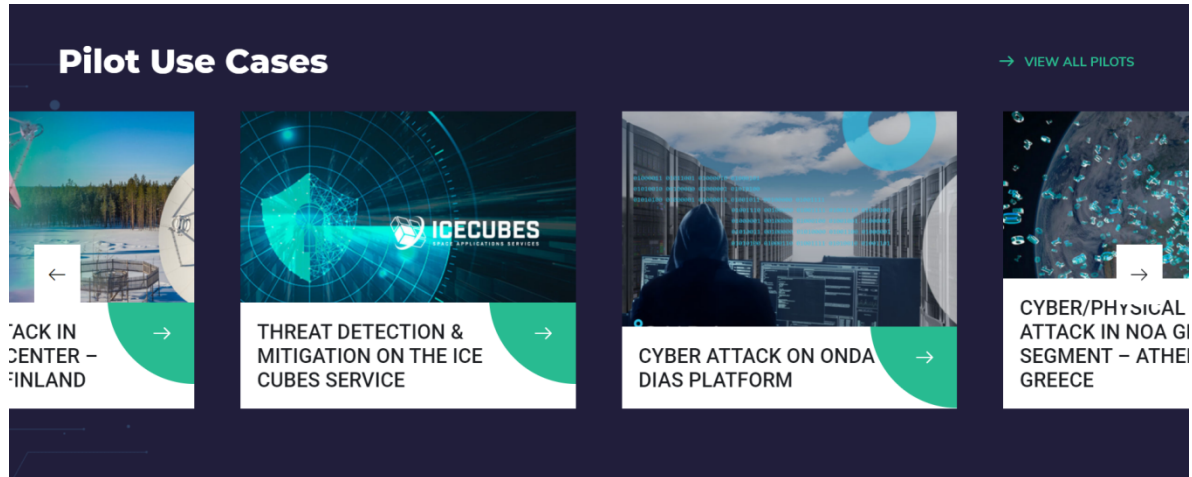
Pilot Use Cases

→ VIEW ALL PILOTS

←

TACK IN CENTER – FINLAND

→

ICECUBES
SPACE APPLICATIONS SERVICES

THREAT DETECTION & MITIGATION ON THE ICE CUBES SERVICE

→

CYBER ATTACK ON ONDA DIAS PLATFORM

→

→

CYBER/PHYSICAL ATTACK IN NOA G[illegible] SEGMENT – ATHE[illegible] GREECE